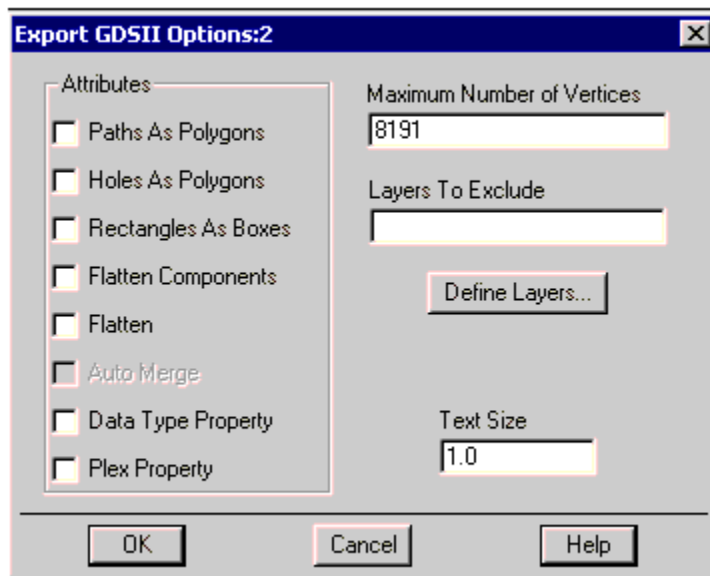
Export GDSII Options:2

Attributes

Paths As Polygons

Holes As Polygons

Rectangles As Boxes

Flatten Components

Flatten

Auto Merge

Data Type Property

Plex Property

Maximum Number of Vertices

8191

Layers To Exclude

Define Layers...

Text Size

1.0

OK

Cancel

Help